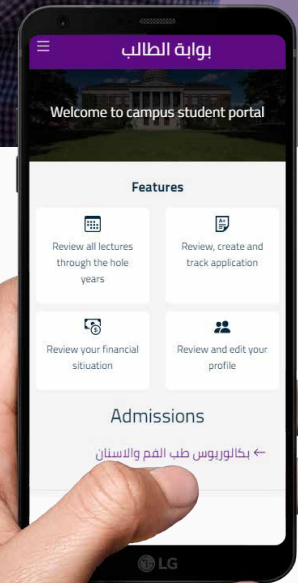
بوابة الطالب

Welcome to campus student portal

Features

Review all lectures through the hole years

Review, create and track application

Review your financial situation

Review and edit your profile

Admissions

← بكالوريوس طب الفم والاسنان

LG